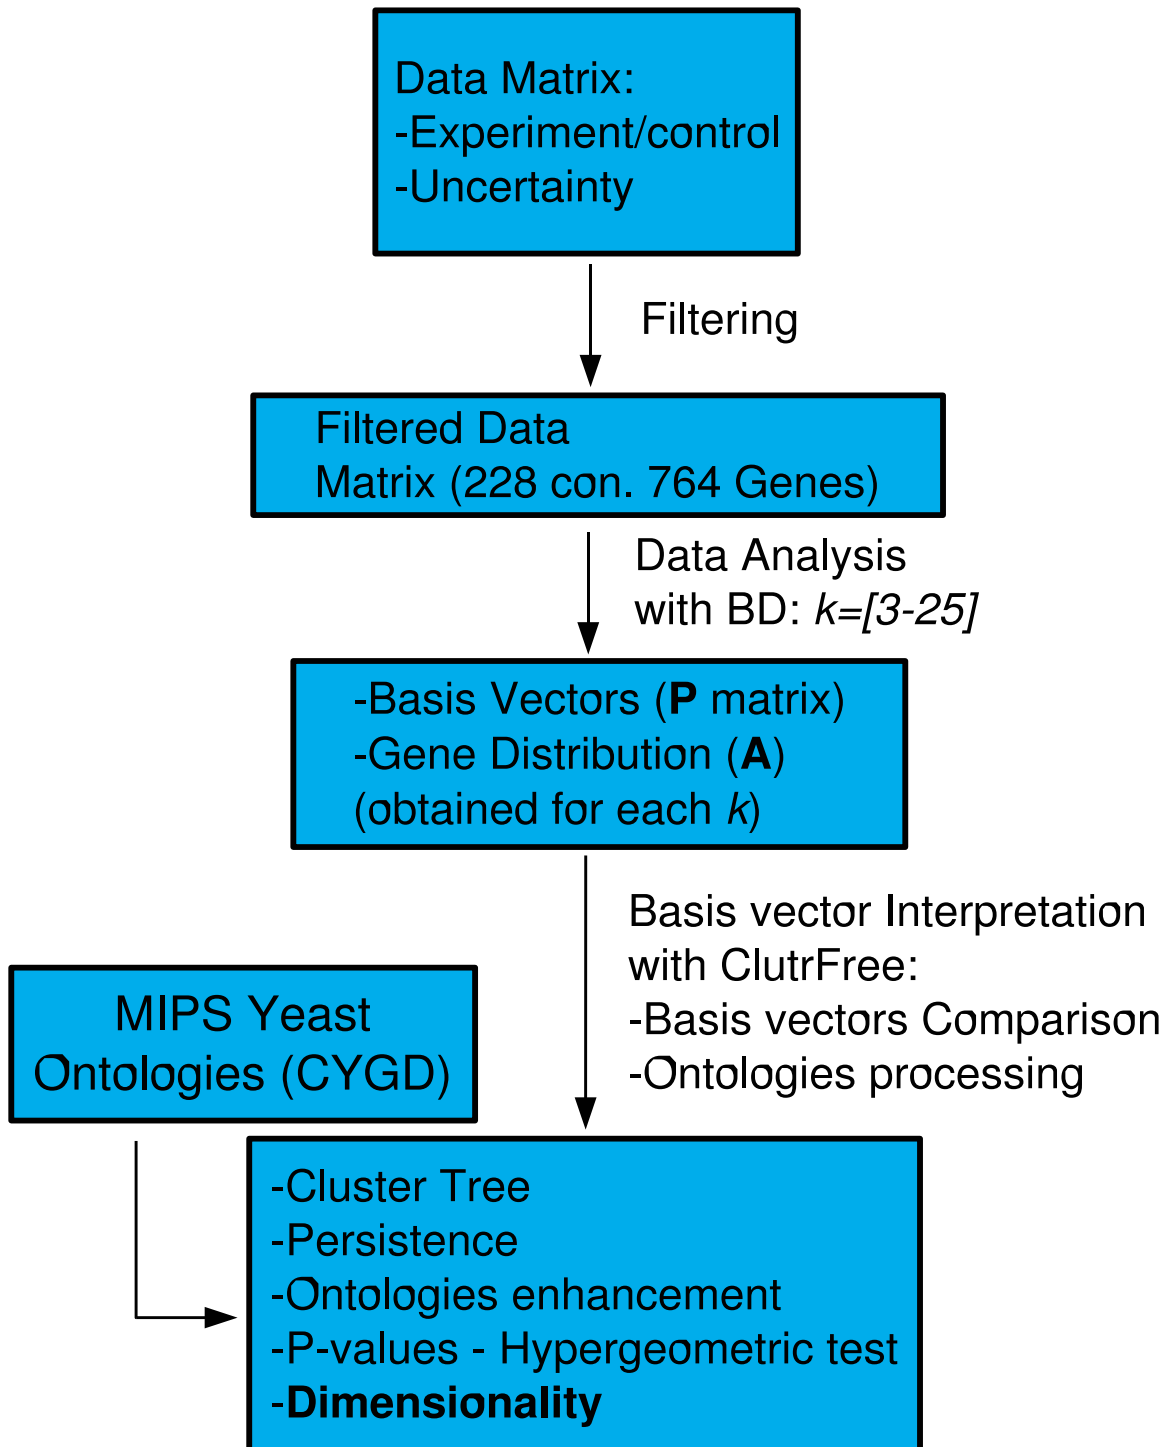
Data Matrix:
-Experiment/control
-Uncertainty

Filtering

Filtered Data
Matrix (228 con. 764 Genes)

Data Analysis
with BD: $k$=[3-25]

-Basis Vectors (**P** matrix)
-Gene Distribution (**A**)
(obtained for each $k$)

Basis vector Interpretation
with ClutrFree:
-Basis vectors Comparison
-Ontologies processing

MIPS Yeast
Ontologies (CYGD)

-Cluster Tree
-Persistence
-Ontologies enhancement
-P-values - Hypergeometric test
-**Dimensionality**